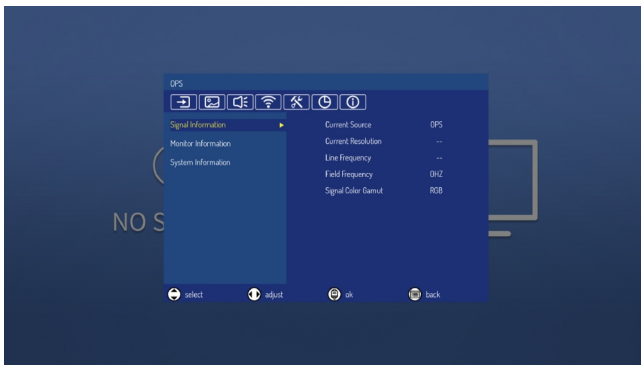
OPS

Signal Information
Monitor Information
System Information

| Current Source | OPS |
|---|---|
| Current Resolution | -- |
| Line Frequency | -- |
| Field Frequency | 0HZ |
| Signal Color Gamut | RGB |

NO S

select adjust ok back